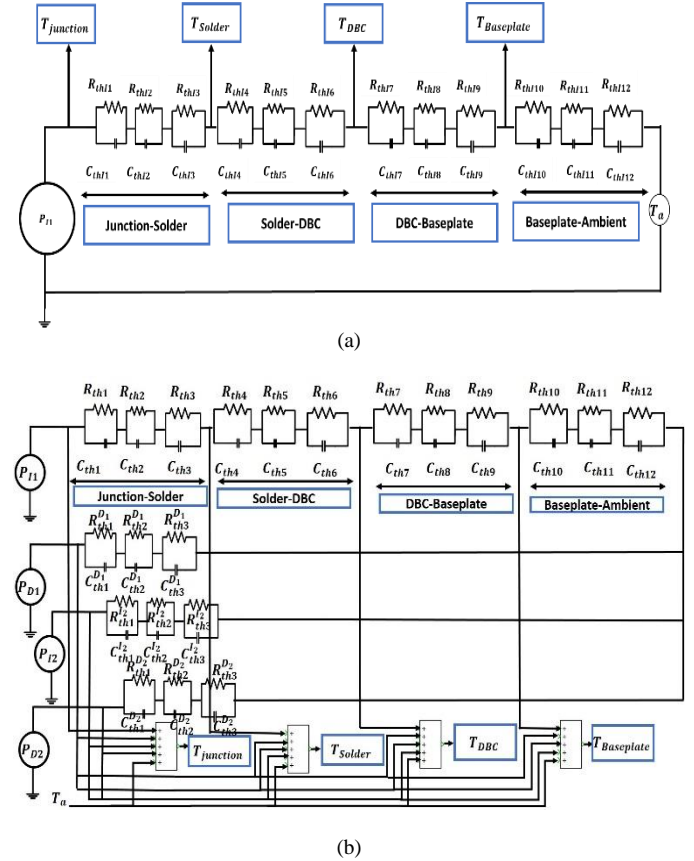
$T_{junction}$ $T_{Solder}$ $T_{DBC}$ $T_{Baseplate}$

$R_{thI1}$ $R_{thI2}$ $R_{thI3}$ $R_{thI4}$ $R_{thI5}$ $R_{thI6}$ $R_{thI7}$ $R_{thI8}$ $R_{thI9}$ $R_{thI10}$ $R_{thI11}$ $R_{thI12}$

$C_{thI1}$ $C_{thI2}$ $C_{thI3}$ $C_{thI4}$ $C_{thI5}$ $C_{thI6}$ $C_{thI7}$ $C_{thI8}$ $C_{thI9}$ $C_{thI10}$ $C_{thI11}$ $C_{thI12}$

$P_{I1}$

Junction-Solder

Solder-DBC

DBC-Baseplate

Baseplate-Ambient

$T_a$

(a)

$R_{th1}$ $R_{th2}$ $R_{th3}$ $R_{th4}$ $R_{th5}$ $R_{th6}$ $R_{th7}$ $R_{th8}$ $R_{th9}$ $R_{th10}$ $R_{th11}$ $R_{th12}$

$P_{I1}$

$C_{th1}$ $C_{th2}$ $C_{th3}$ $C_{th4}$ $C_{th5}$ $C_{th6}$ $C_{th7}$ $C_{th8}$ $C_{th9}$ $C_{th10}$ $C_{th11}$ $C_{th12}$

Junction-Solder

Solder-DBC

DBC-Baseplate

Baseplate-Ambient

$R^{D_1}_{th1}$ $R^{D_1}_{th2}$ $R^{D_1}_{th3}$

$P_{D1}$

$C^{D_1}_{th1}$ $C^{D_1}_{th2}$ $C^{D_1}_{th3}$

$R^{I_2}_{th1}$ $R^{I_2}_{th2}$ $R^{I_2}_{th3}$

$P_{I2}$

$C^{I_2}_{th1}$ $C^{I_2}_{th2}$ $C^{I_2}_{th3}$

$R^{D_2}_{th1}$ $R^{D_2}_{th2}$ $R^{D_2}_{th3}$

$C^{D_2}_{th1}$ $C^{D_2}_{th2}$ $C^{D_2}_{th3}$

$P_{D2}$

$T_{junction}$ $T_{Solder}$ $T_{DBC}$ $T_{Baseplate}$

$T_a$

(b)